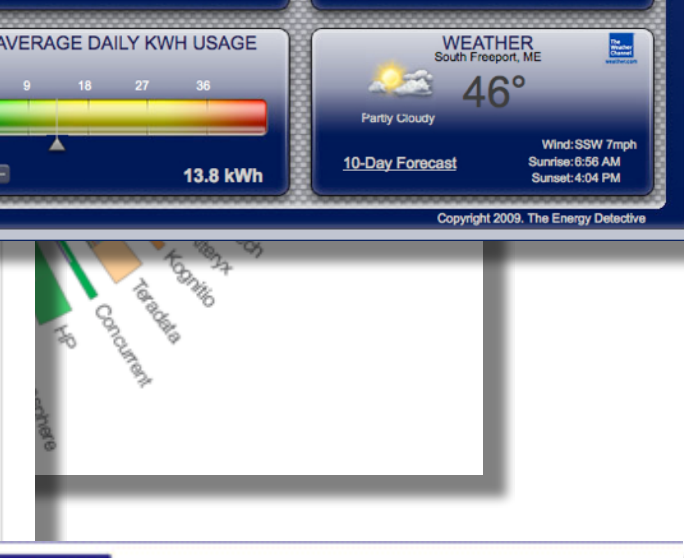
AVERAGE DAILY KWH USAGE

9 18 27 36

13.8 kWh

WEATHER
South Freeport, ME

The Weather Channel weather.com

46°

Partly Cloudy

10-Day Forecast

Wind: SSW 7mph
Sunrise: 6:56 AM
Sunset: 4:04 PM

Copyright 2009. The Energy Detective

HP
Concurrent
Teradata
Kognitio
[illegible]teryx
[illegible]ch
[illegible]chere